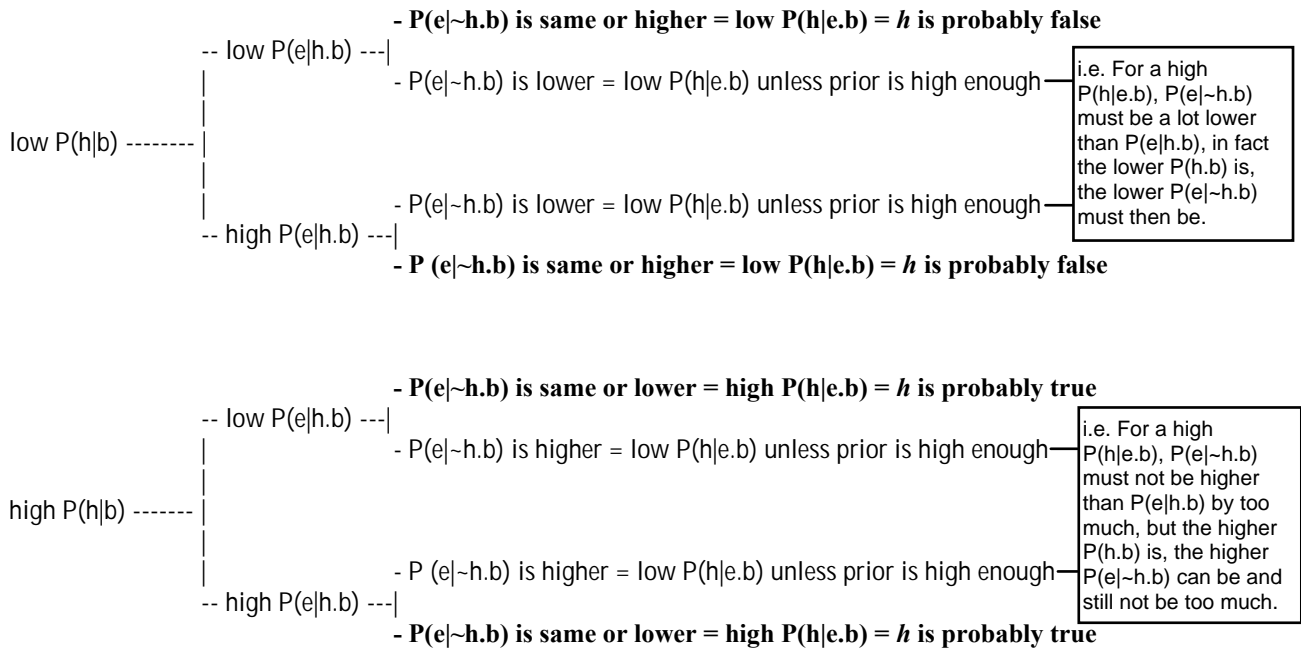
- P(e|~h.b) is same or higher = low P(h|e.b) = *h* is probably false

-- low P(e|h.b) ---|

- P(e|~h.b) is lower = low P(h|e.b) unless prior is high enough

i.e. For a high P(h|e.b), P(e|~h.b) must be a lot lower than P(e|h.b), in fact the lower P(h.b) is, the lower P(e|~h.b) must then be.

low P(h|b) -------- |

- P(e|~h.b) is lower = low P(h|e.b) unless prior is high enough

-- high P(e|h.b) ---|

- P (e|~h.b) is same or higher = low P(h|e.b) = *h* is probably false

- P(e|~h.b) is same or lower = high P(h|e.b) = *h* is probably true

-- low P(e|h.b) ---|

- P(e|~h.b) is higher = low P(h|e.b) unless prior is high enough

i.e. For a high P(h|e.b), P(e|~h.b) must not be higher than P(e|h.b) by too much, but the higher P(h.b) is, the higher P(e|~h.b) can be and still not be too much.

high P(h|b) ------- |

- P (e|~h.b) is higher = low P(h|e.b) unless prior is high enough

-- high P(e|h.b) ---|

- P(e|~h.b) is same or lower = high P(h|e.b) = *h* is probably true